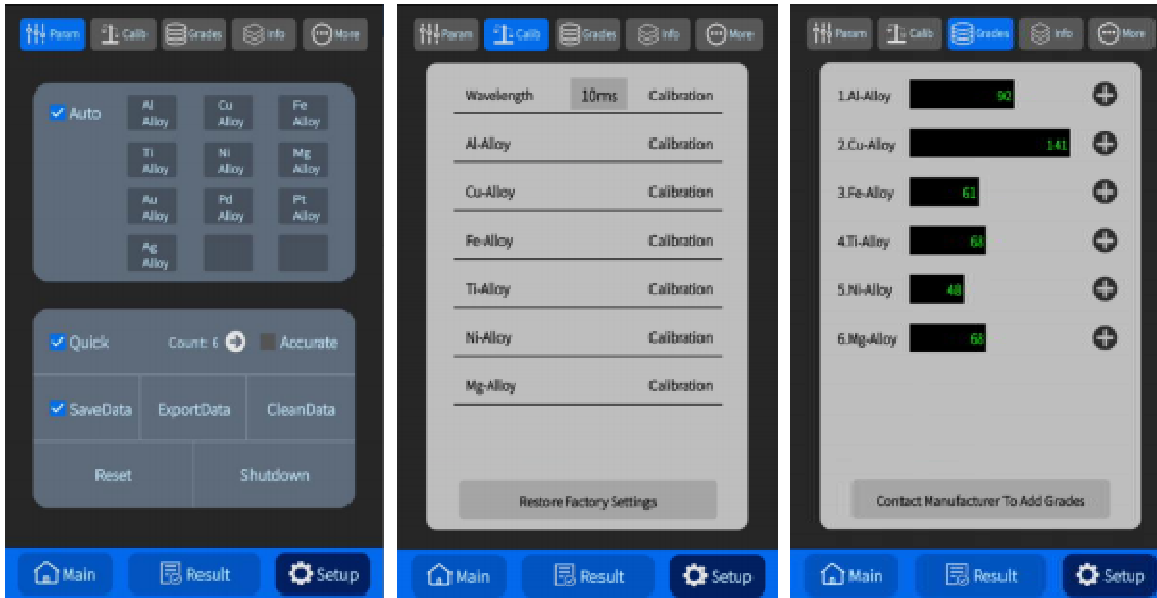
Param Calib Grades Info More

Auto

Al Alloy | Cu Alloy | Fe Alloy
Ti Alloy | Ni Alloy | Mg Alloy
Au Alloy | Pd Alloy | Pt Alloy
Ag Alloy

Quick Count: 6 Accurate

SaveData ExportData CleanData

Reset Shutdown

Main Result Setup

Param Calib Grades Info More

| Wavelength | 10ms | Calibration |
|---|---|---|
| Al-Alloy | | Calibration |
| Cu-Alloy | | Calibration |
| Fe-Alloy | | Calibration |
| Ti-Alloy | | Calibration |
| Ni-Alloy | | Calibration |
| Mg-Alloy | | Calibration |

Restore Factory Settings

Main Result Setup

Param Calib Grades Info More

1.Al-Alloy 90
2.Cu-Alloy 141
3.Fe-Alloy 61
4.Ti-Alloy 68
5.Ni-Alloy 48
6.Mg-Alloy 68

Contact Manufacturer To Add Grades

Main Result Setup